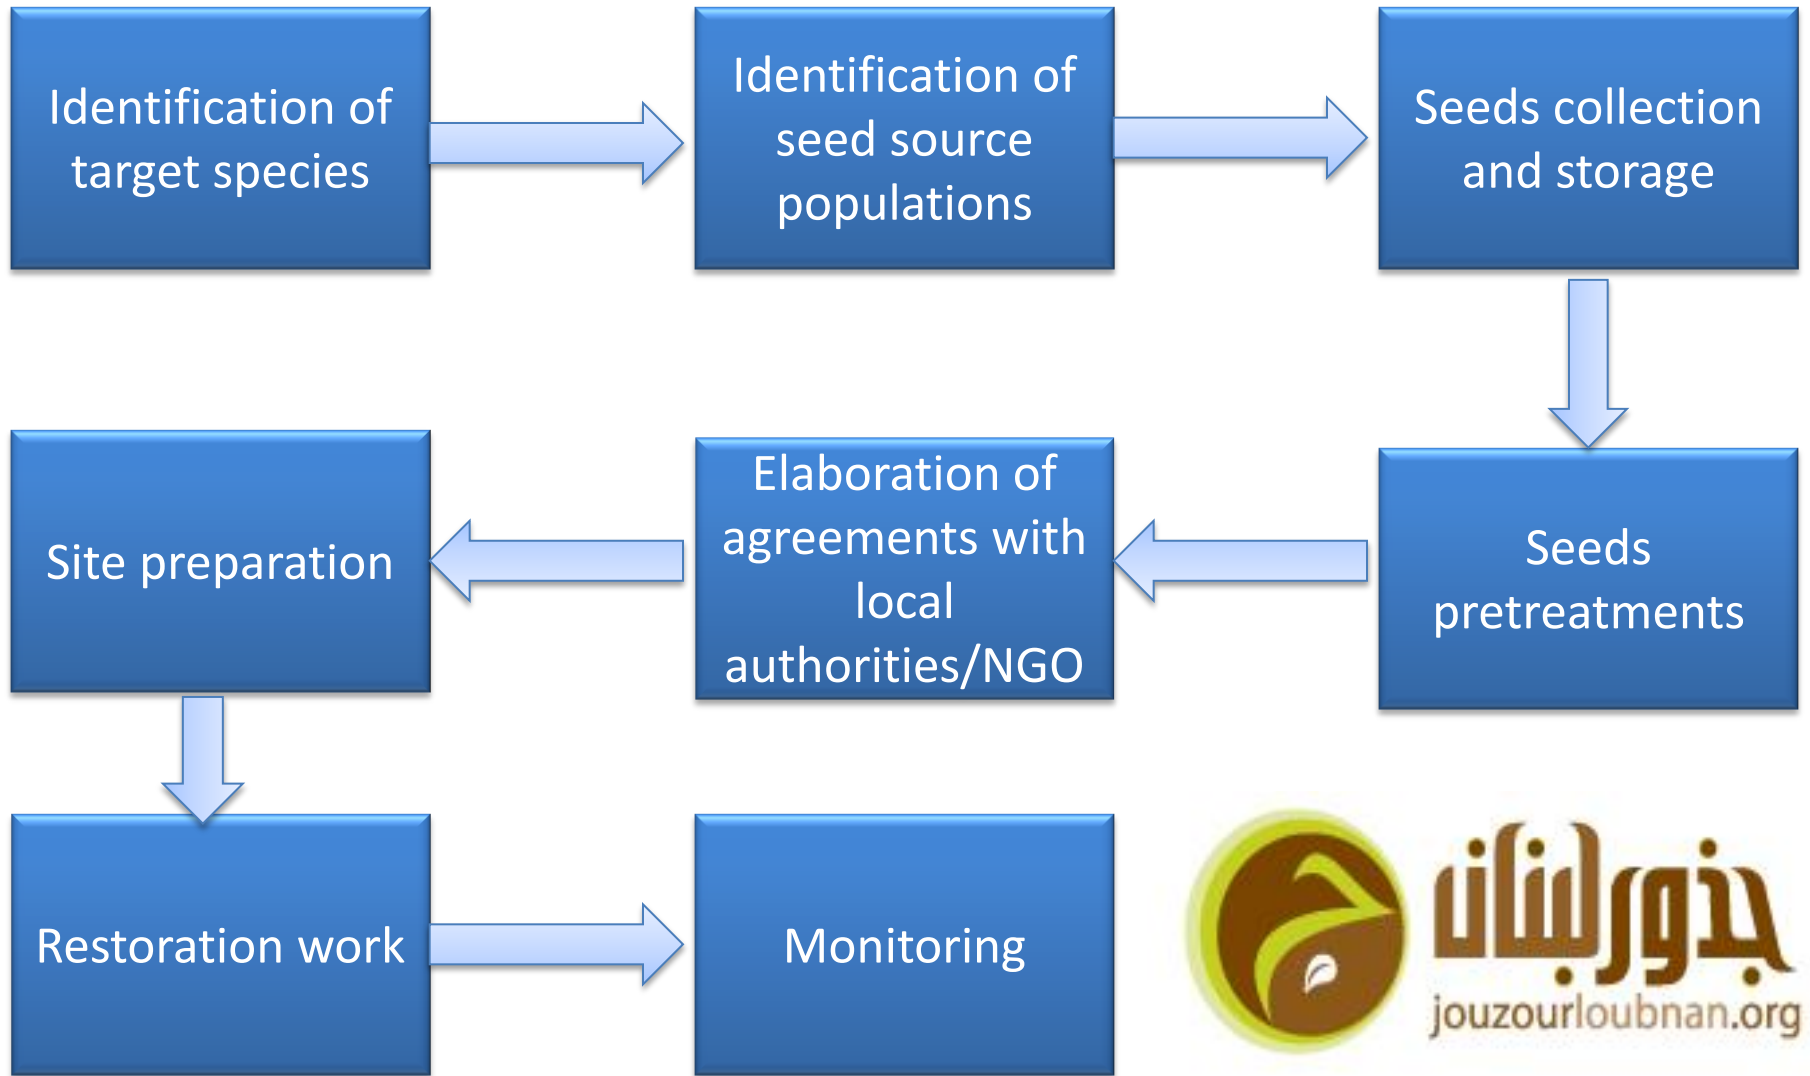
Identification of target species

Identification of seed source populations

Seeds collection and storage

Seeds pretreatments

Elaboration of agreements with local authorities/NGO

Site preparation

Restoration work

Monitoring

جذورلبنان
jouzourloubnan.org